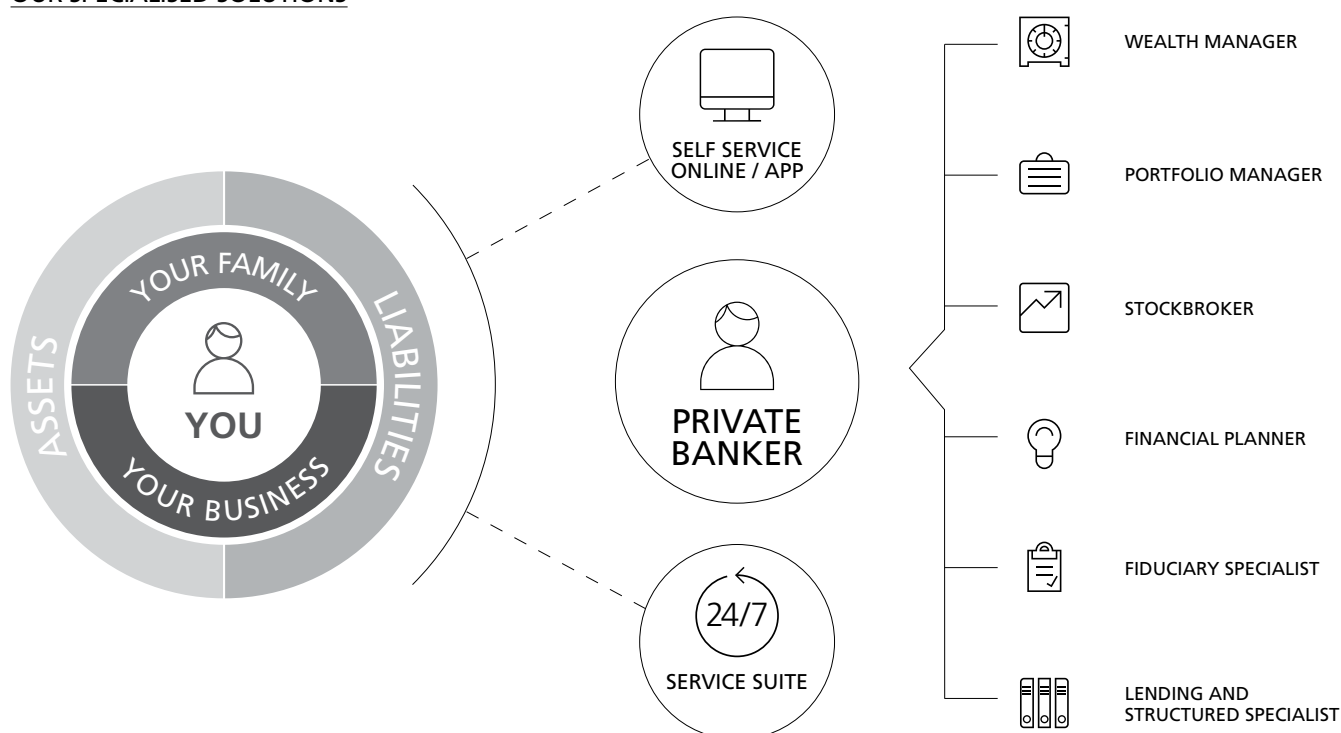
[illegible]

ASSETS

YOUR FAMILY

LIABILITIES

YOU

YOUR BUSINESS

SELF SERVICE ONLINE / APP

PRIVATE BANKER

24/7

SERVICE SUITE

WEALTH MANAGER

PORTFOLIO MANAGER

STOCKBROKER

FINANCIAL PLANNER

FIDUCIARY SPECIALIST

LENDING AND STRUCTURED SPECIALIST